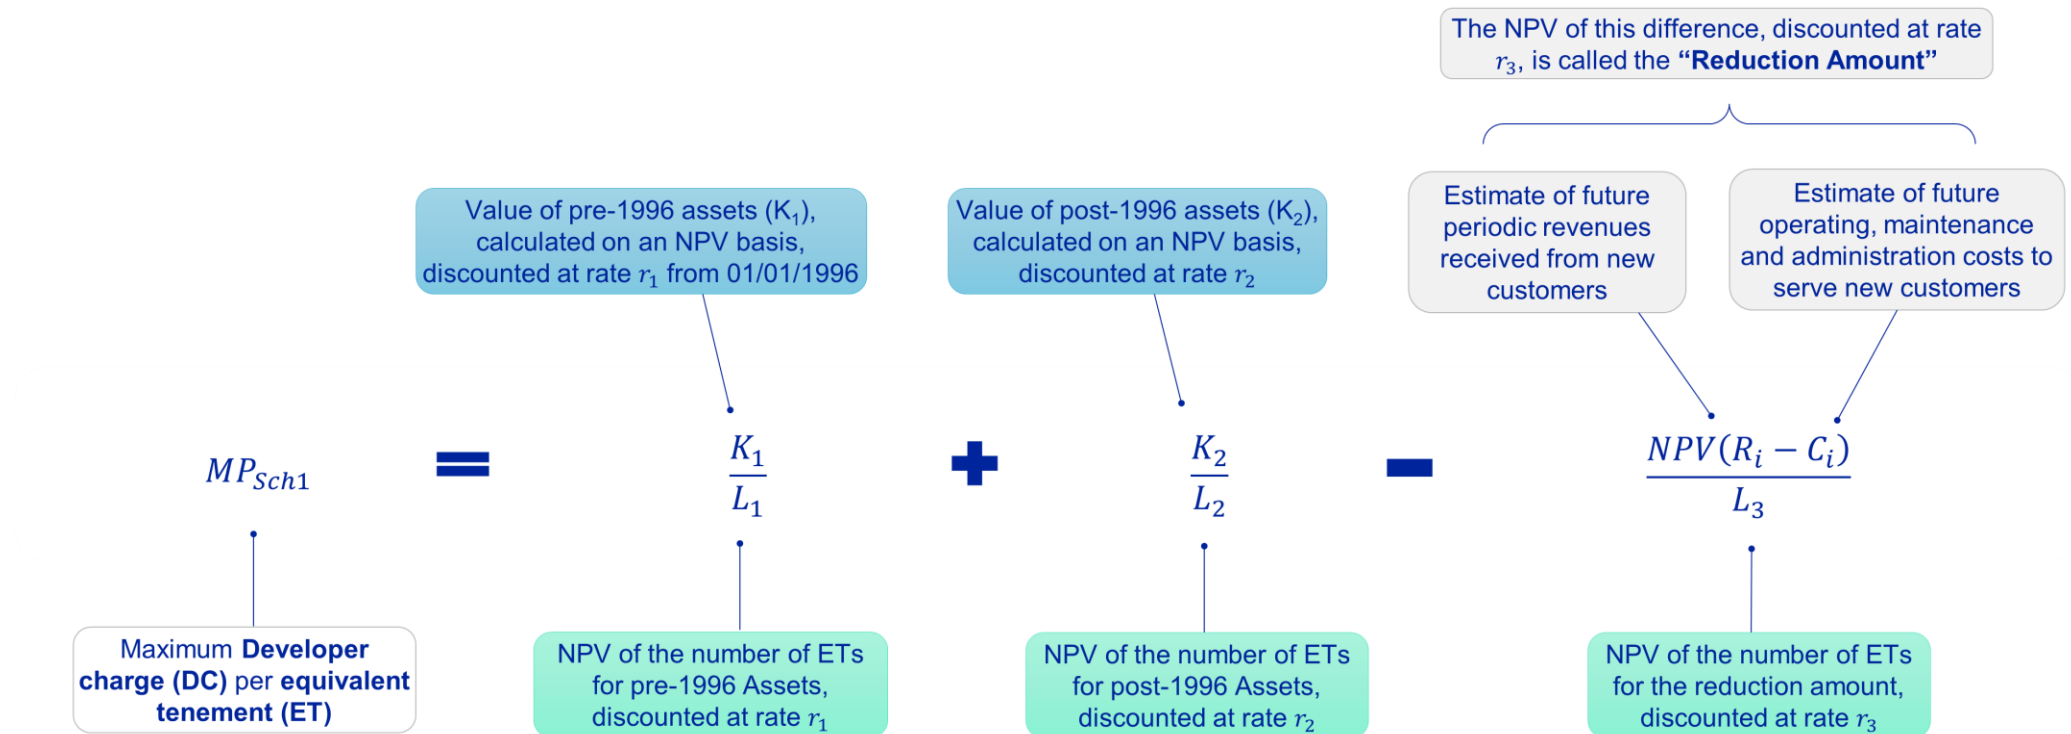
The NPV of this difference, discounted at rate $r_3$, is called the **"Reduction Amount"**

Value of pre-1996 assets ($K_1$), calculated on an NPV basis, discounted at rate $r_1$ from 01/01/1996

Value of post-1996 assets ($K_2$), calculated on an NPV basis, discounted at rate $r_2$

Estimate of future periodic revenues received from new customers

Estimate of future operating, maintenance and administration costs to serve new customers

$MP_{Sch1} = \frac{K_1}{L_1} + \frac{K_2}{L_2} - \frac{NPV(R_i - C_i)}{L_3}$

Maximum **Developer charge (DC)** per **equivalent tenement (ET)**

NPV of the number of ETs for pre-1996 Assets, discounted at rate $r_1$

NPV of the number of ETs for post-1996 Assets, discounted at rate $r_2$

NPV of the number of ETs for the reduction amount, discounted at rate $r_3$